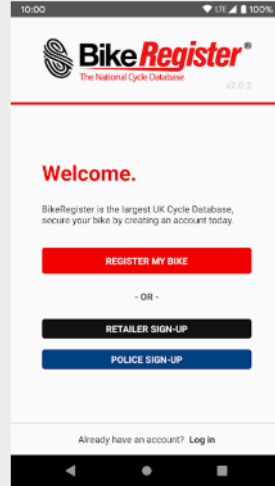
10:00 LTE 100%

BikeRegister®
The National Cycle Database
v2.0.2

Welcome.

BikeRegister is the largest UK Cycle Database, secure your bike by creating an account today.

REGISTER MY BIKE

- OR -

RETAILER SIGN-UP

POLICE SIGN-UP

Already have an account? Log in